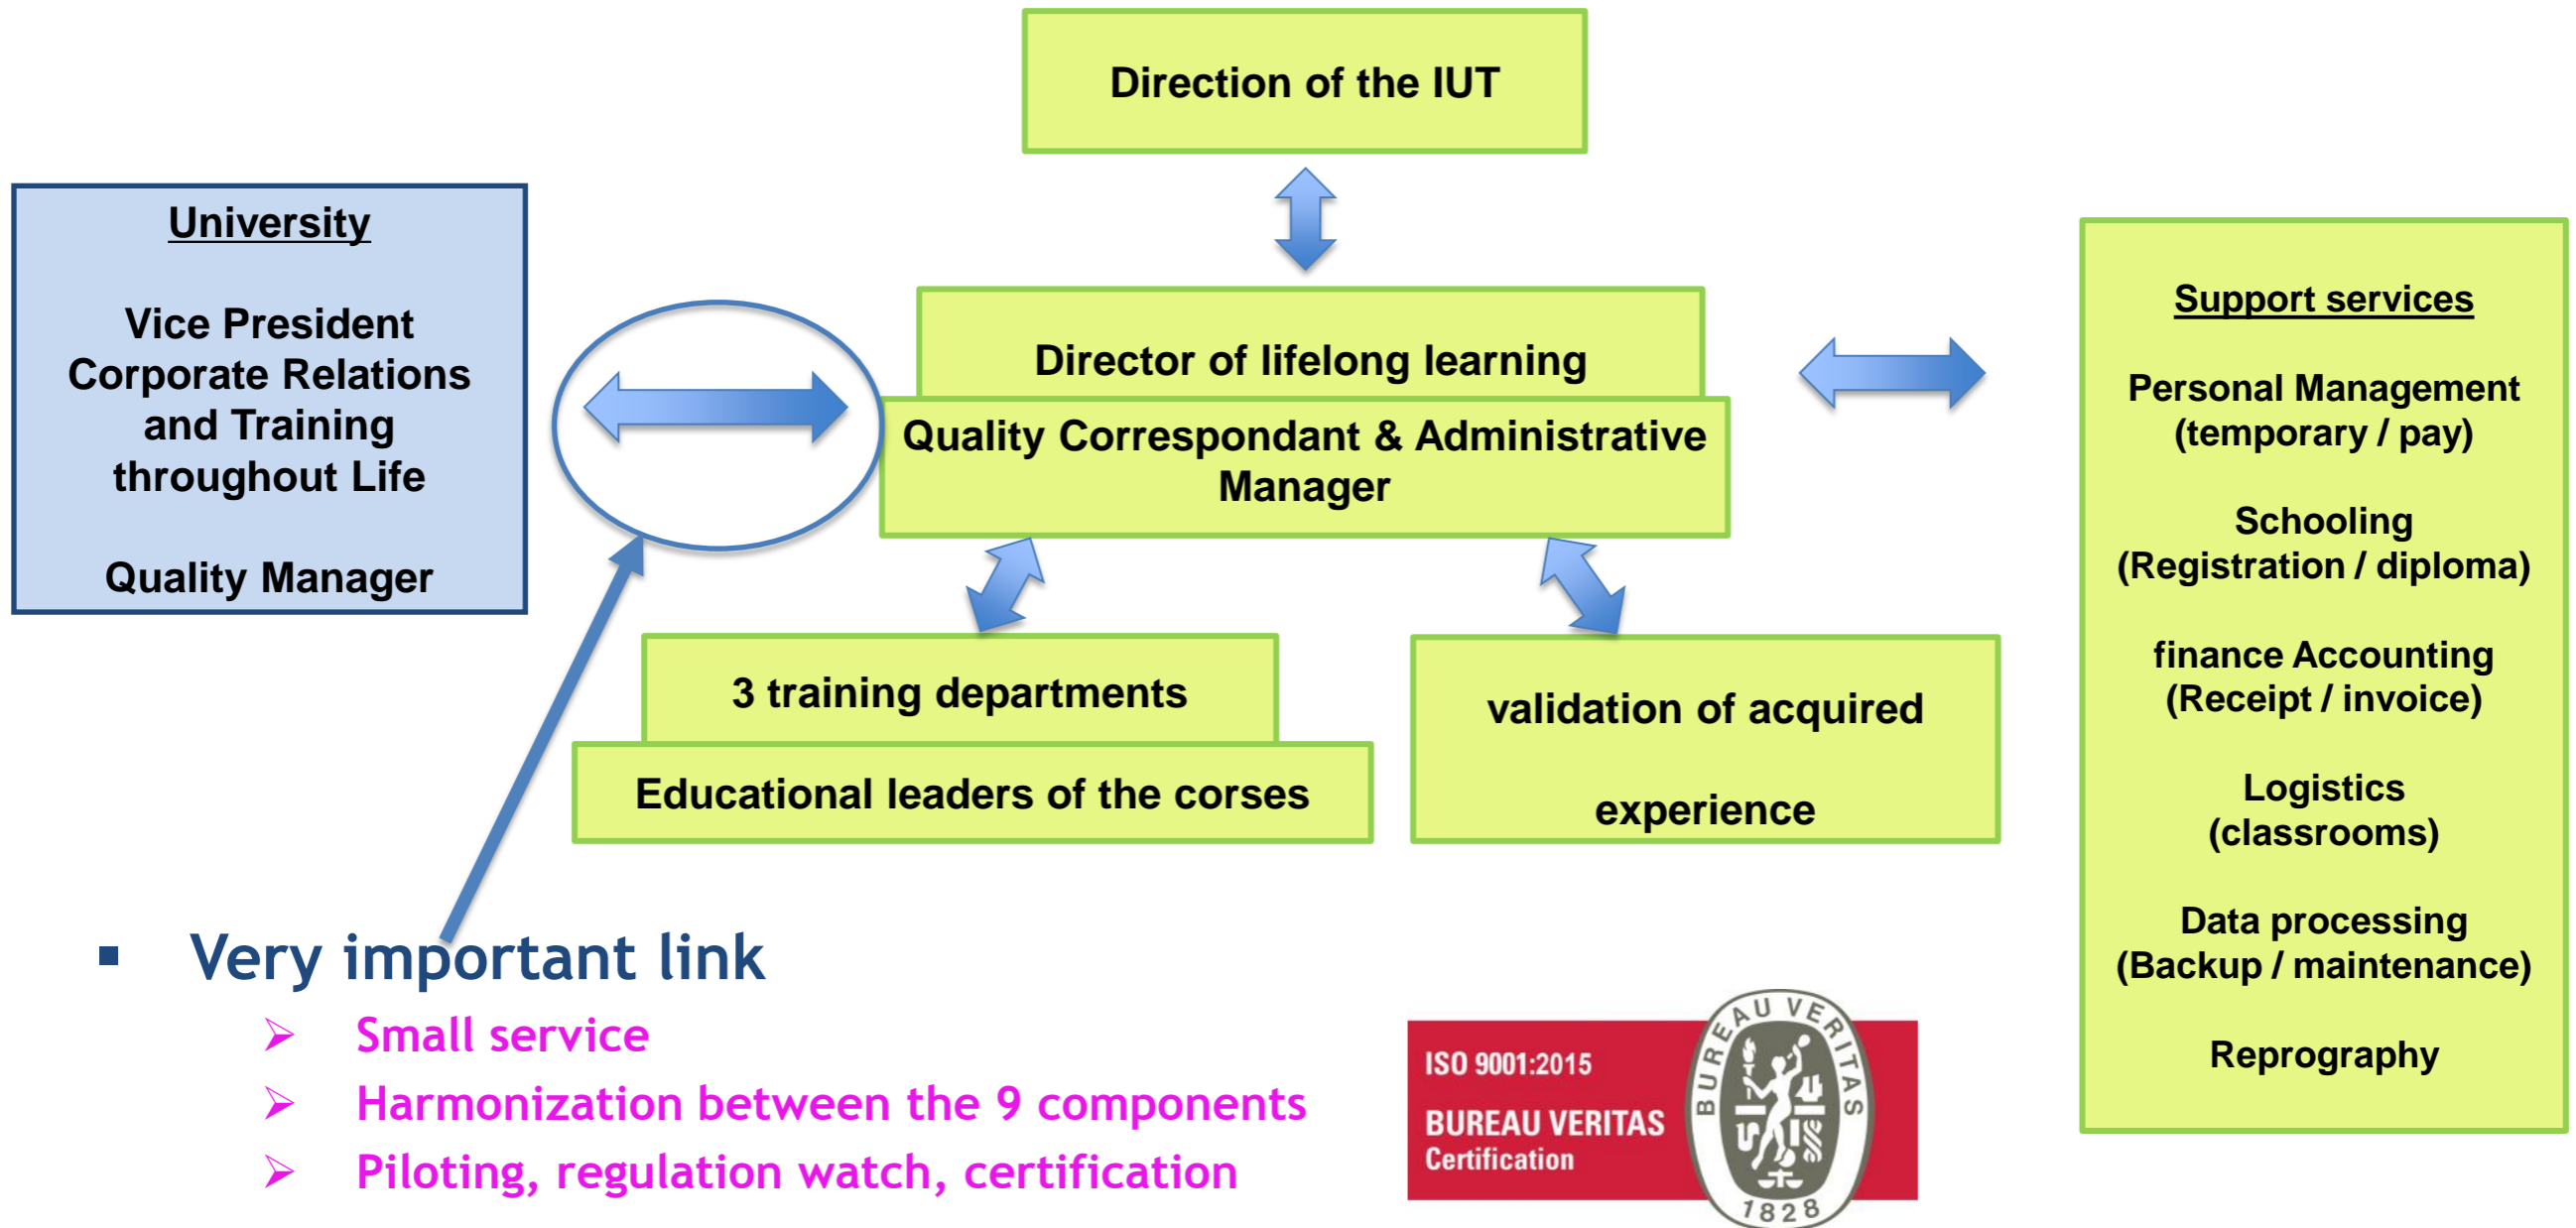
Direction of the IUT

University

Vice President Corporate Relations and Training throughout Life

Quality Manager

Director of lifelong learning

Quality Correspondant & Administrative Manager

3 training departments

Educational leaders of the corses

validation of acquired

experience

Support services

Personal Management (temporary / pay)

Schooling (Registration / diploma)

finance Accounting (Receipt / invoice)

Logistics (classrooms)

Data processing (Backup / maintenance)

Reprography

▪ Very important link

➢ Small service

➢ Harmonization between the 9 components

➢ Piloting, regulation watch, certification

ISO 9001:2015
BUREAU VERITAS
Certification

BUREAU VERITAS
1828